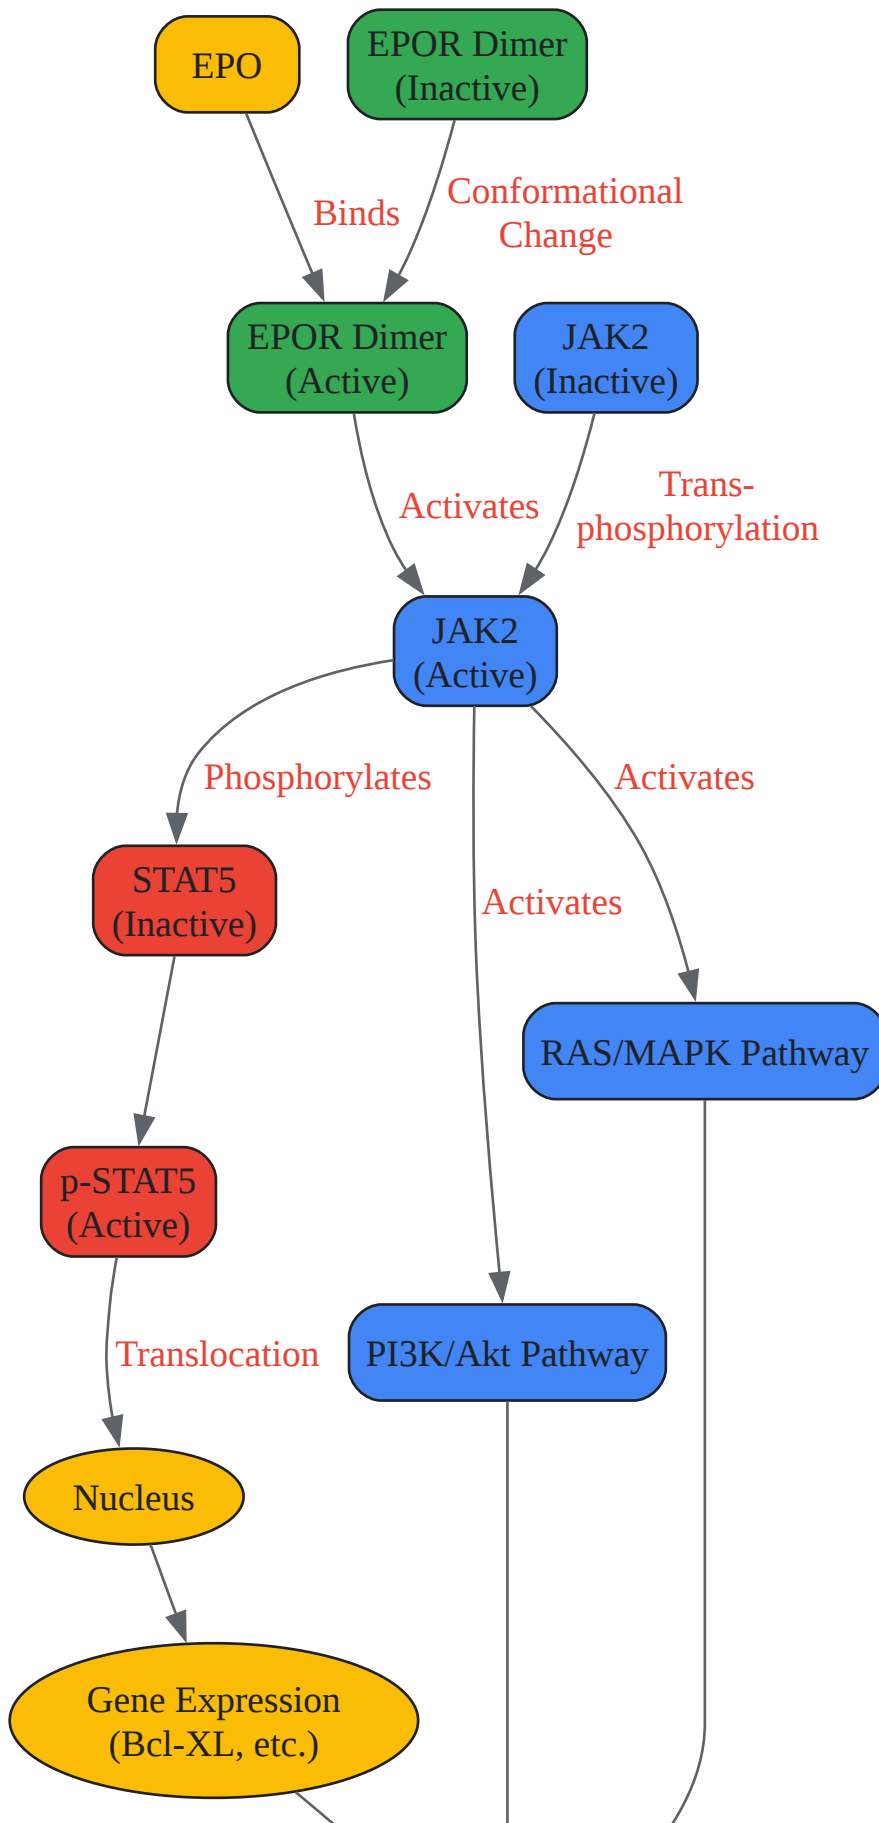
EPO

EPOR Dimer (Inactive)

Binds

Conformational Change

EPOR Dimer (Active)

JAK2 (Inactive)

Activates

Trans-phosphorylation

JAK2 (Active)

Phosphorylates

Activates

Activates

STAT5 (Inactive)

RAS/MAPK Pathway

p-STAT5 (Active)

Translocation

PI3K/Akt Pathway

Nucleus

Gene Expression (Bcl-XL, etc.)